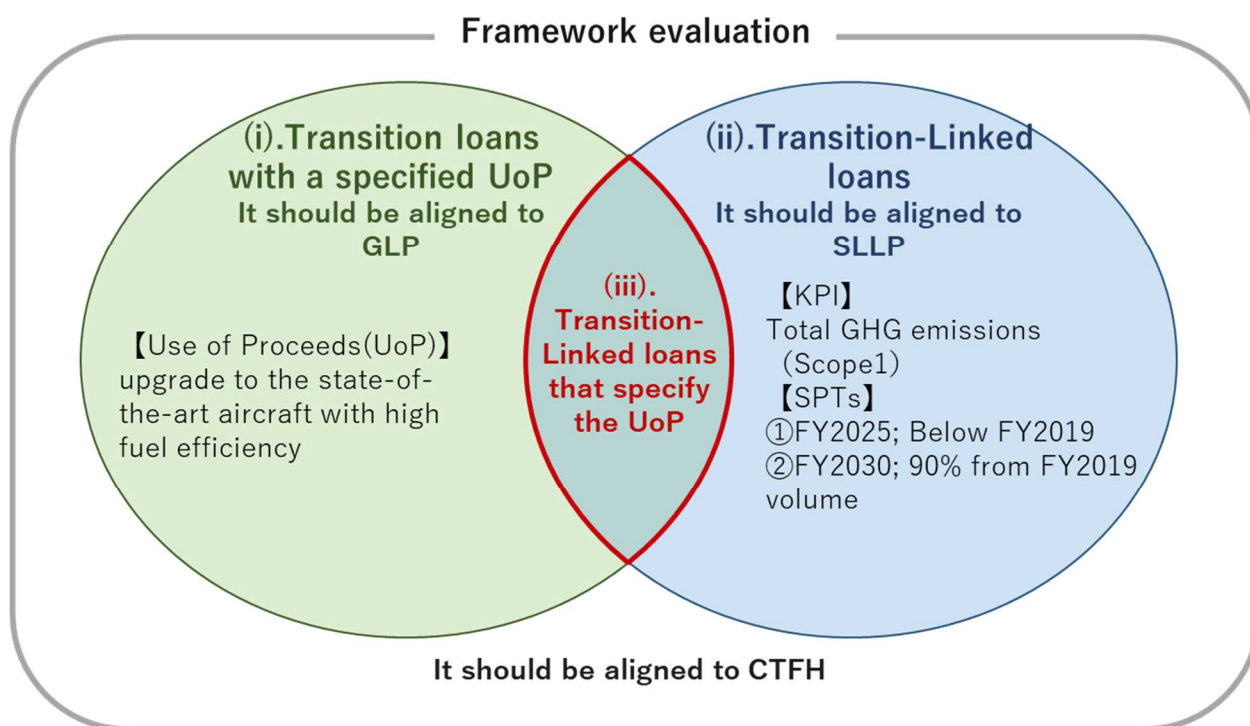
Framework evaluation

(i).Transition loans with a specified UoP
It should be aligned to GLP

【Use of Proceeds(UoP)】
upgrade to the state-of-the-art aircraft with high fuel efficiency

(iii). Transition-Linked loans that specify the UoP

(ii).Transition-Linked loans
It should be aligned to SLLP

【KPI】
Total GHG emissions (Scope1)
【SPTs】
①FY2025; Below FY2019
②FY2030; 90% from FY2019 volume

It should be aligned to CTFH